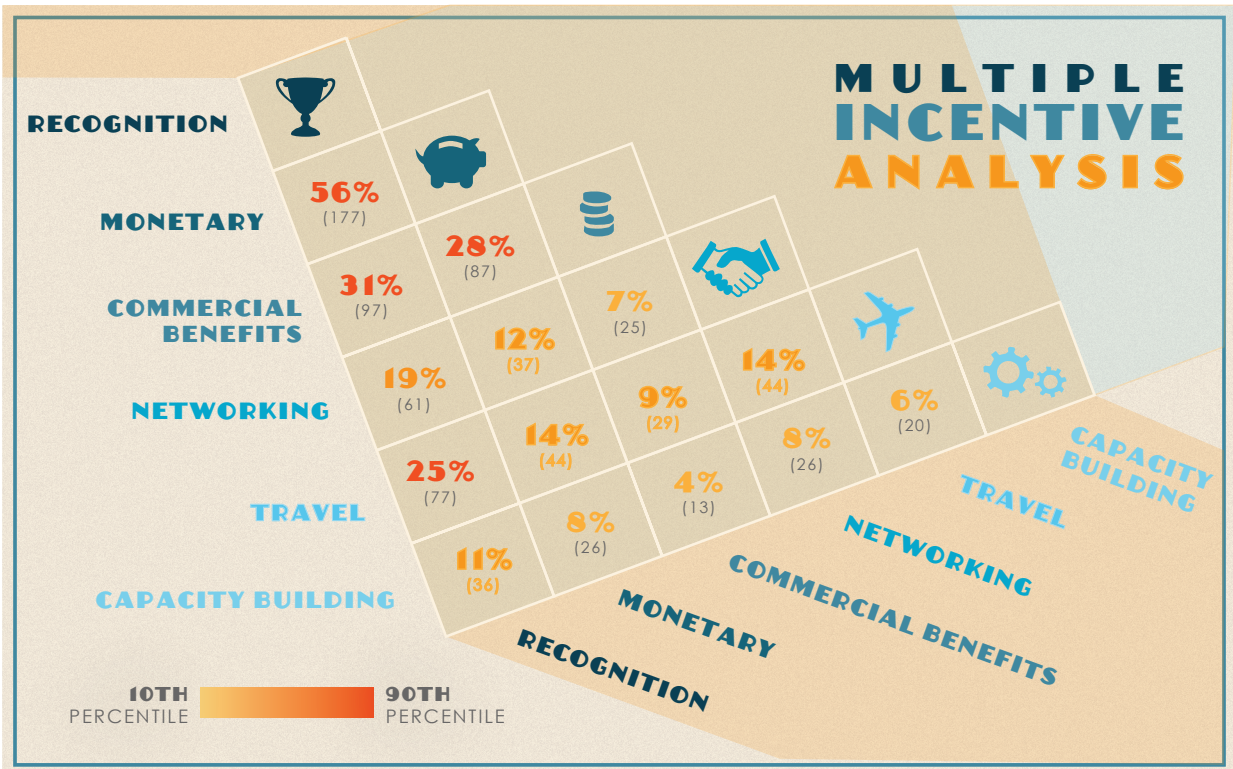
MULTIPLE
INCENTIVE
ANALYSIS

RECOGNITION
MONETARY
COMMERCIAL BENEFITS
NETWORKING
TRAVEL
CAPACITY BUILDING

56%
(177)

31%
(97)

28%
(87)

19%
(61)

12%
(37)

7%
(25)

25%
(77)

14%
(44)

9%
(29)

14%
(44)

11%
(36)

8%
(26)

4%
(13)

8%
(26)

6%
(20)

CAPACITY BUILDING
TRAVEL
NETWORKING
COMMERCIAL BENEFITS
MONETARY
RECOGNITION

10TH PERCENTILE
90TH PERCENTILE